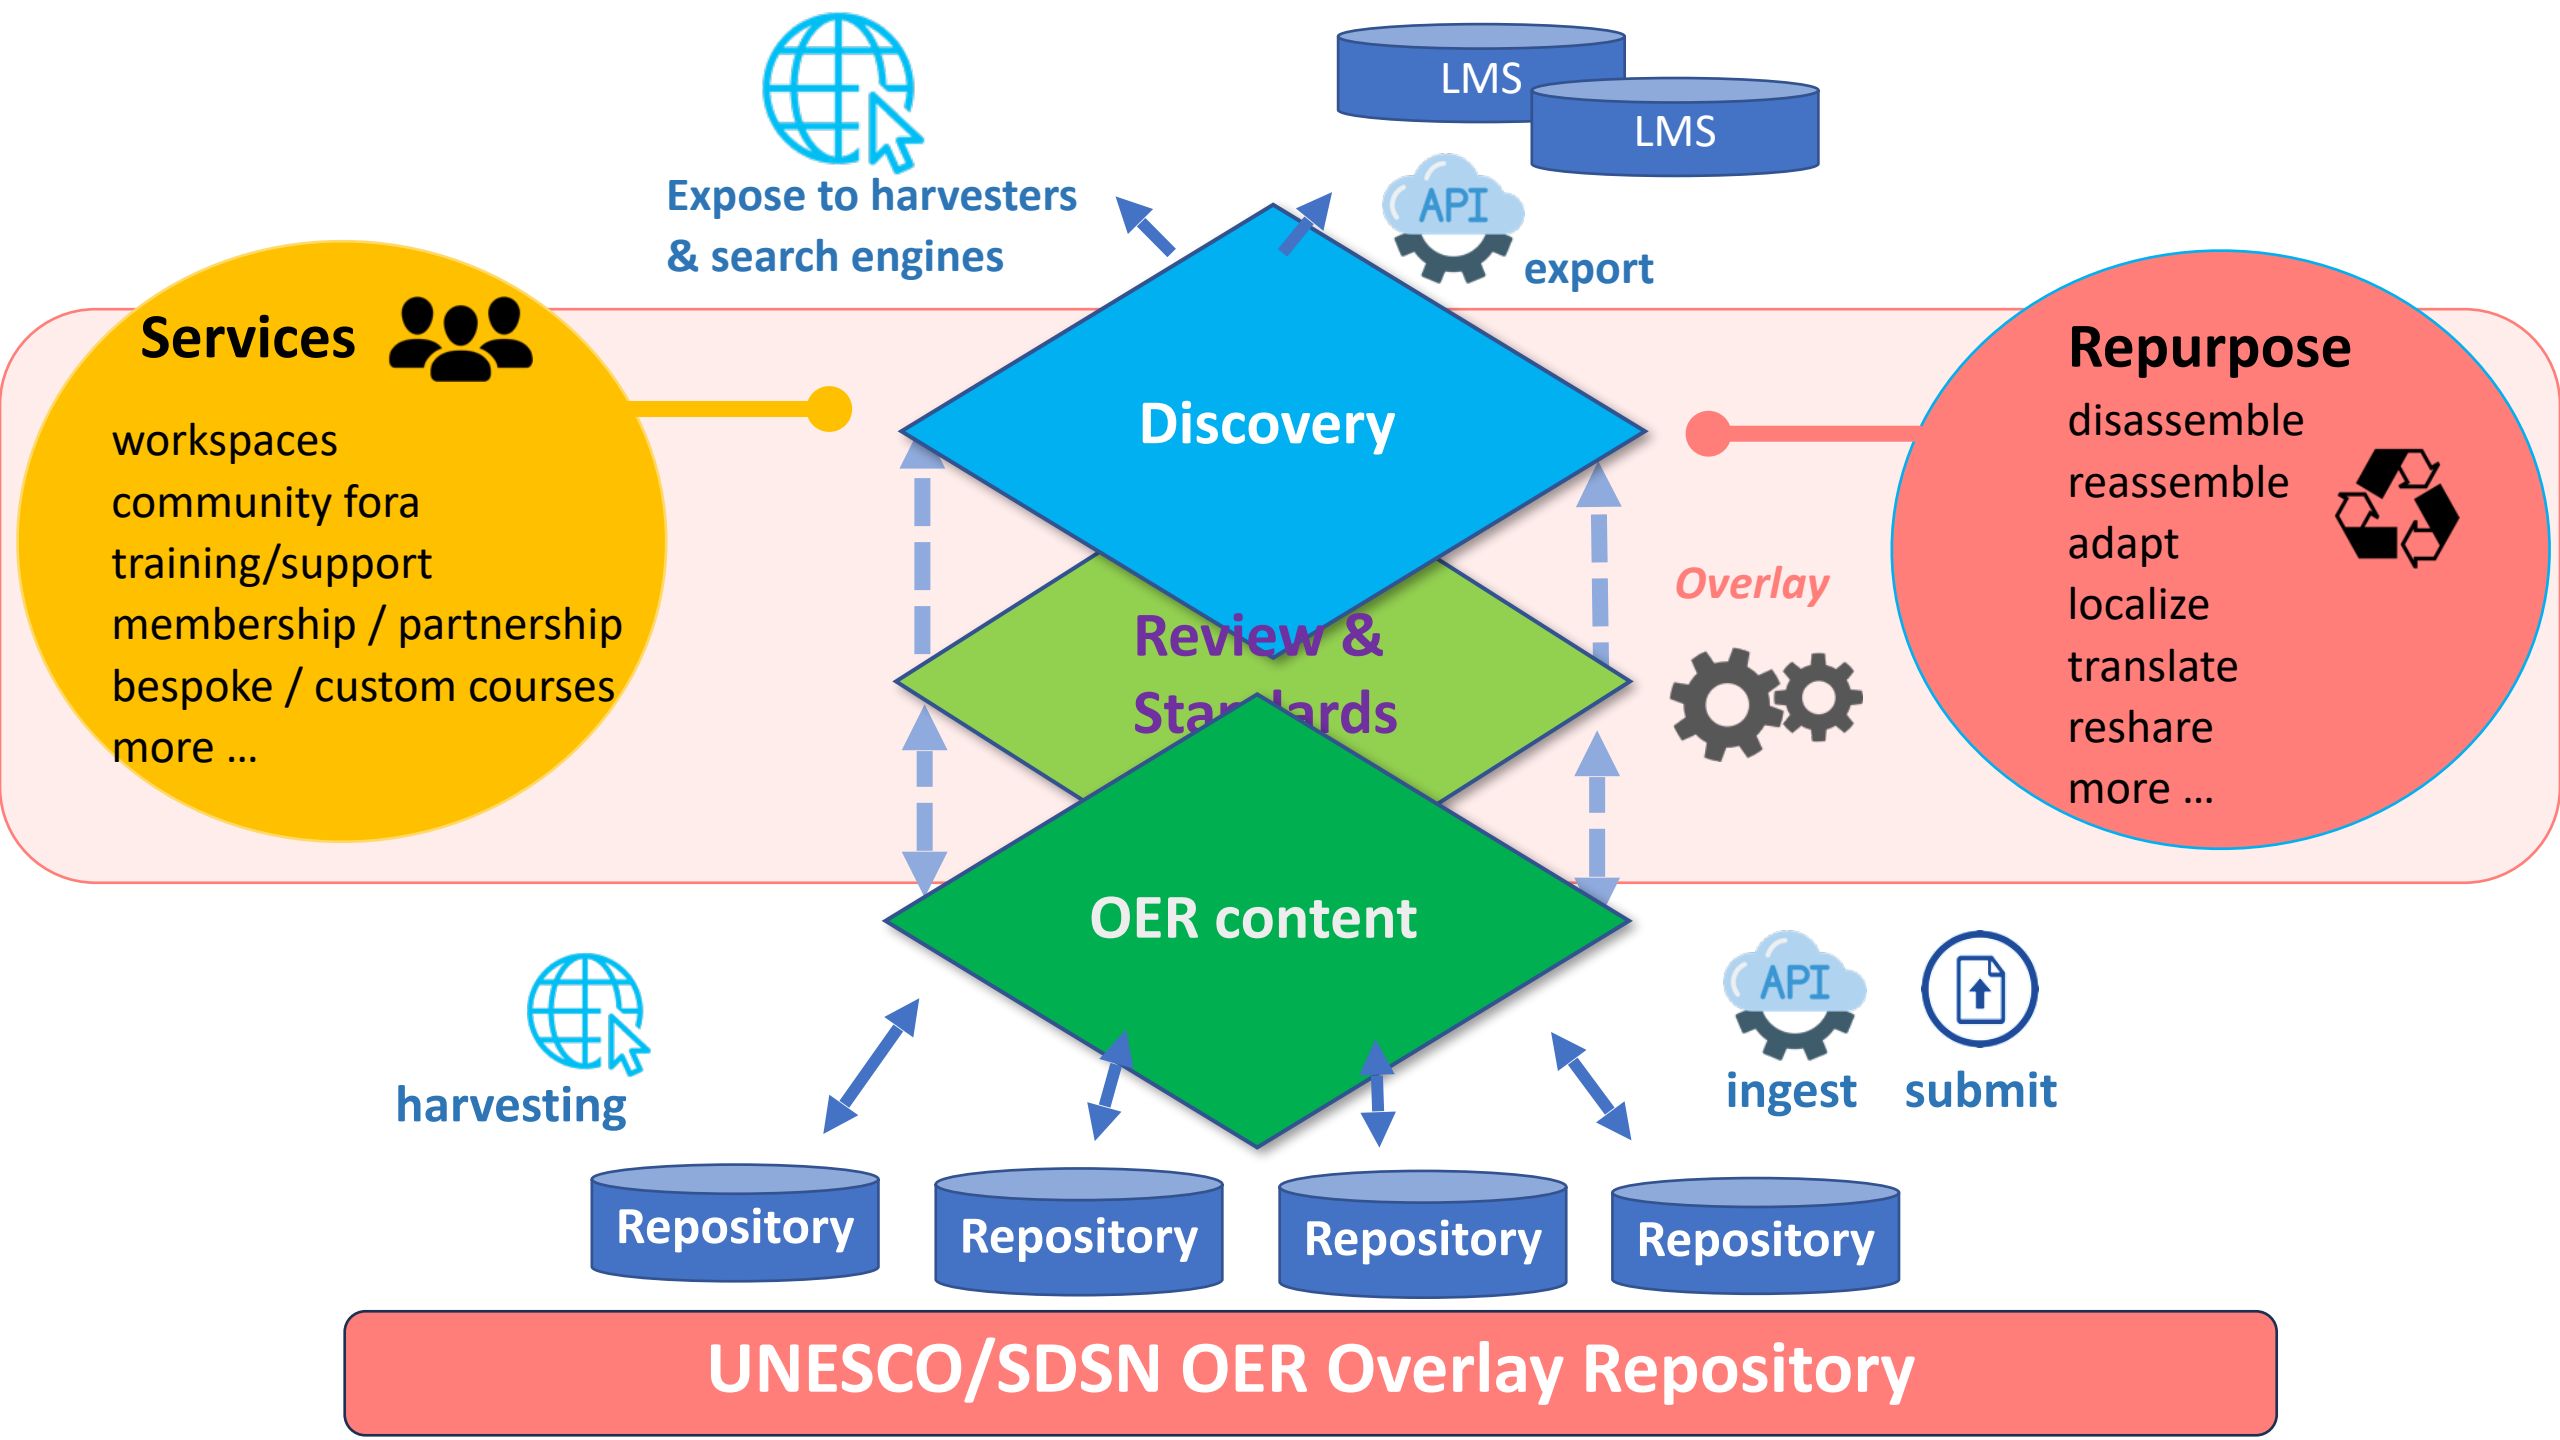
Expose to harvesters & search engines

LMS

LMS

API

export

Services

workspaces
community fora
training/support
membership / partnership
bespoke / custom courses
more …

Discovery

Review & Sta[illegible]ards

Overlay

Repurpose

disassemble
reassemble
adapt
localize
translate
reshare
more …

OER content

harvesting

API

ingest

submit

Repository

Repository

Repository

Repository

UNESCO/SDSN OER Overlay Repository